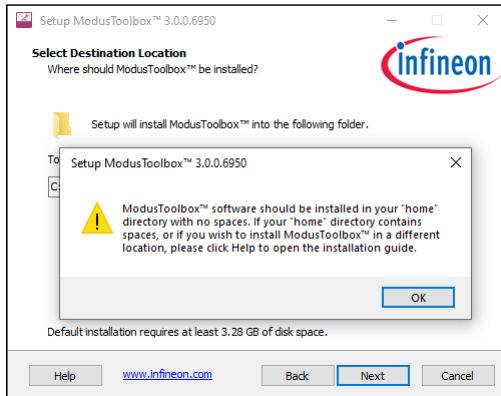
Setup ModusToolbox™ 3.0.0.6950

Select Destination Location
Where should ModusToolbox™ be installed?

infineon

Setup will install ModusToolbox™ into the following folder.

To

C:

Setup ModusToolbox™ 3.0.0.6950

ModusToolbox™ software should be installed in your "home" directory with no spaces. If your "home" directory contains spaces, or if you wish to install ModusToolbox™ in a different location, please click Help to open the installation guide.

OK

Default installation requires at least 3.28 GB of disk space.

Help www.infineon.com Back Next Cancel